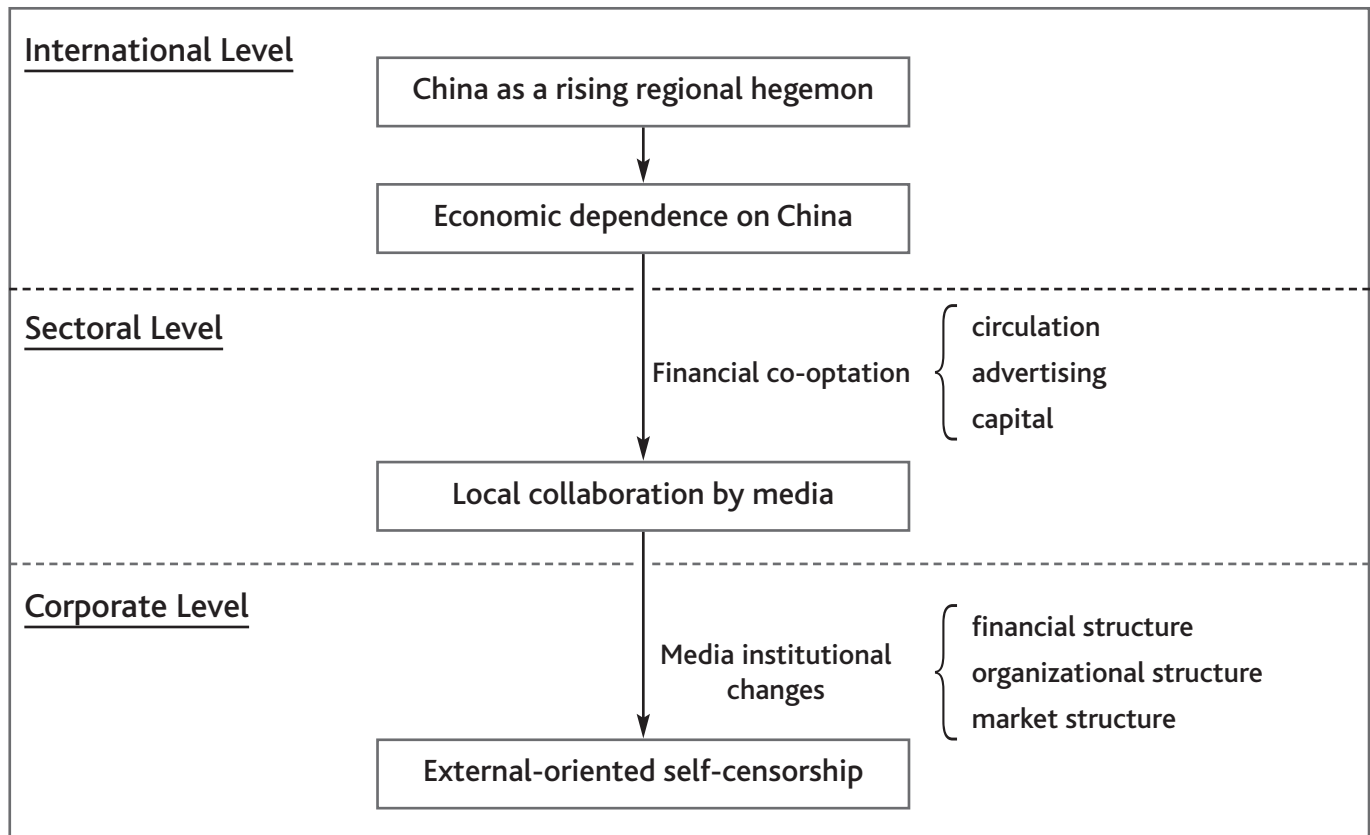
International Level

China as a rising regional hegemon

Economic dependence on China

Sectoral Level

Financial co-optation

circulation
advertising
capital

Local collaboration by media

Corporate Level

Media institutional changes

financial structure
organizational structure
market structure

External-oriented self-censorship